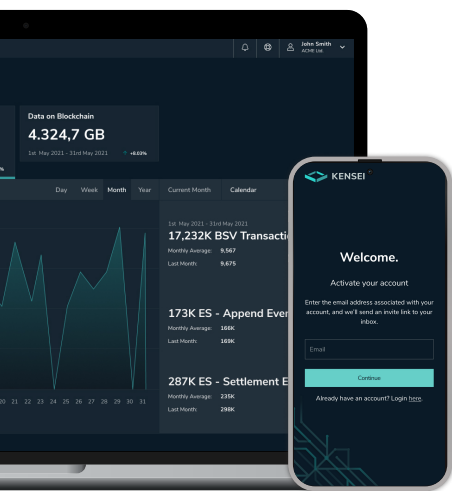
John Smith
ACME Ltd.

Data on Blockchain
4.324,7 GB
1st May 2021 - 31st May 2021 +8.03%

Day Week Month Year Current Month Calendar

20 21 22 23 24 25 26 27 28 29 30 31

1st May 2021 - 31st May 2021
17,232K BSV Transactio
Monthly Average: 9,567
Last Month: 9,675

173K ES - Append Even
Monthly Average: 166K
Last Month: 169K

287K ES - Settlement E
Monthly Average: 235K
Last Month: 298K

KENSEI

Welcome.

Activate your account

Enter the email address associated with your account, and we'll send an invite link to your inbox.

Email

Continue

Already have an account? Login here.